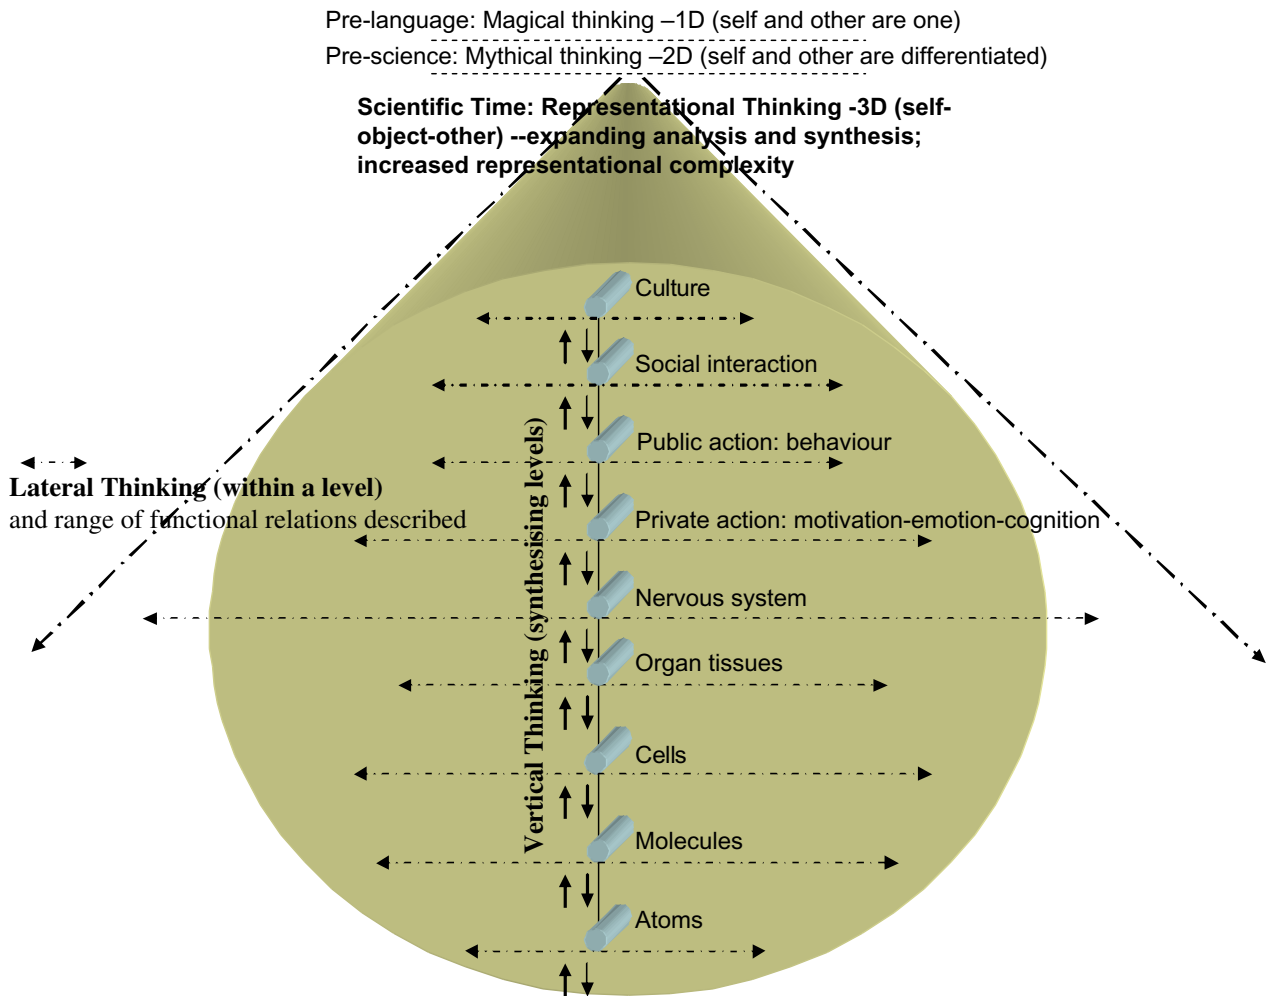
Pre-language: Magical thinking –1D (self and other are one)

Pre-science: Mythical thinking –2D (self and other are differentiated)

Scientific Time: Representational Thinking -3D (self-object-other) --expanding analysis and synthesis; increased representational complexity

Culture

Social interaction

Public action: behaviour

Lateral Thinking (within a level) and range of functional relations described

Private action: motivation-emotion-cognition

Nervous system

Organ tissues

Cells

Molecules

Atoms

Vertical Thinking (synthesising levels)